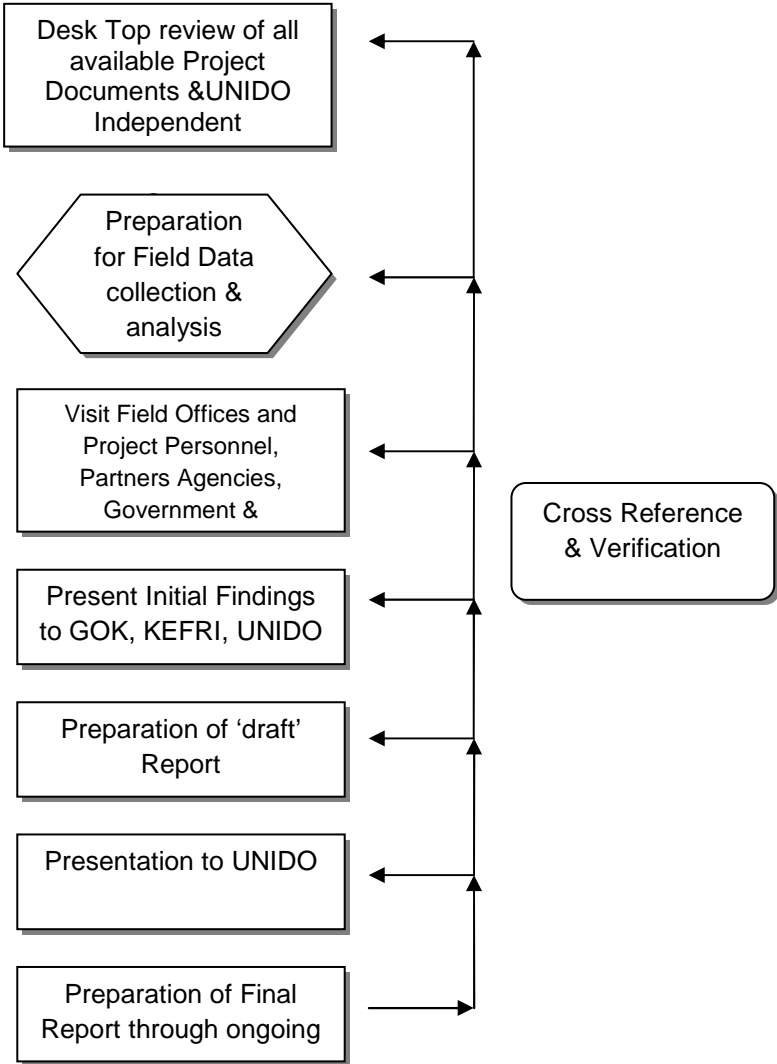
Desk Top review of all available Project Documents &UNIDO Independent

Preparation for Field Data collection & analysis

Visit Field Offices and Project Personnel, Partners Agencies, Government &

Present Initial Findings to GOK, KEFRI, UNIDO

Preparation of 'draft' Report

Presentation to UNIDO

Preparation of Final Report through ongoing

Cross Reference & Verification